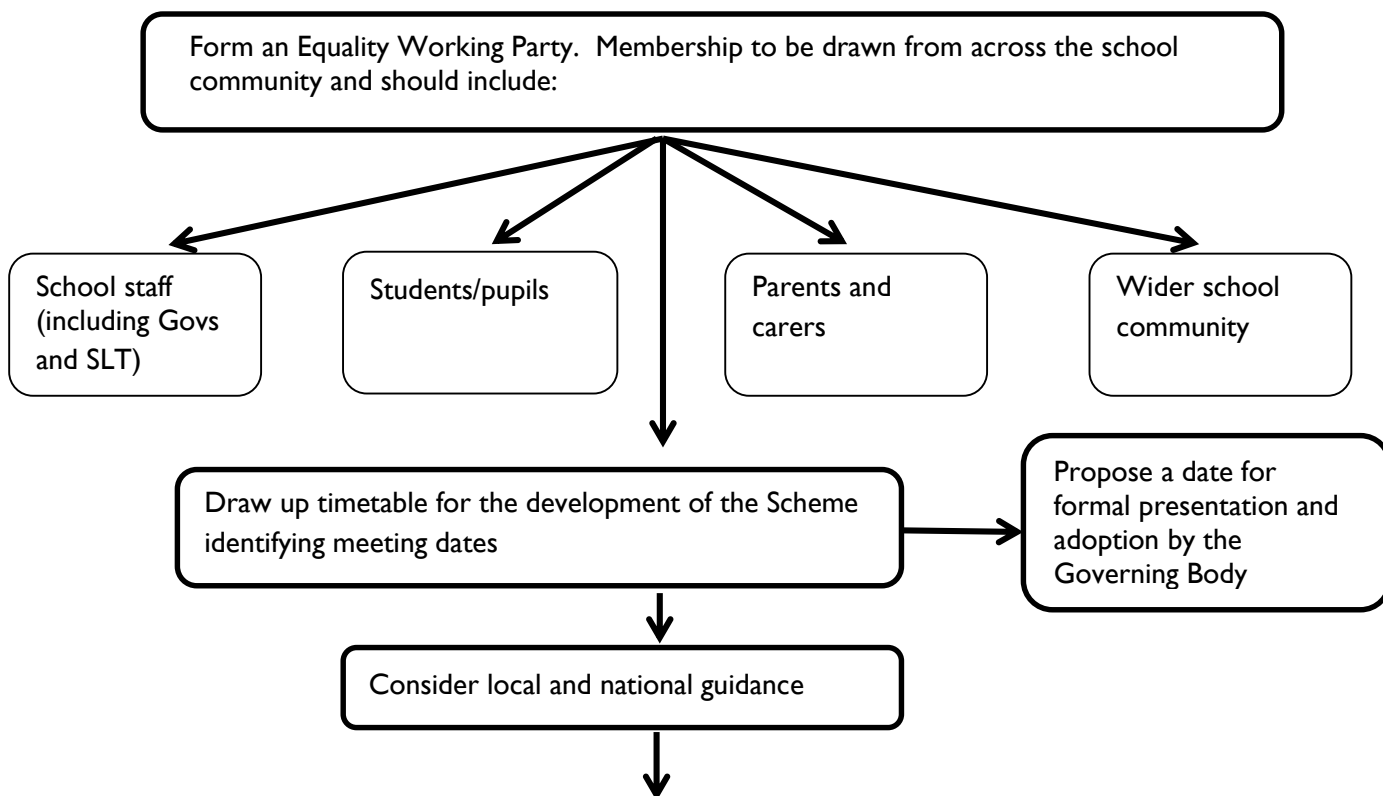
Form an Equality Working Party. Membership to be drawn from across the school community and should include:

School staff (including Govs and SLT)

Students/pupils

Parents and carers

Wider school community

Draw up timetable for the development of the Scheme identifying meeting dates

Propose a date for formal presentation and adoption by the Governing Body

Consider local and national guidance